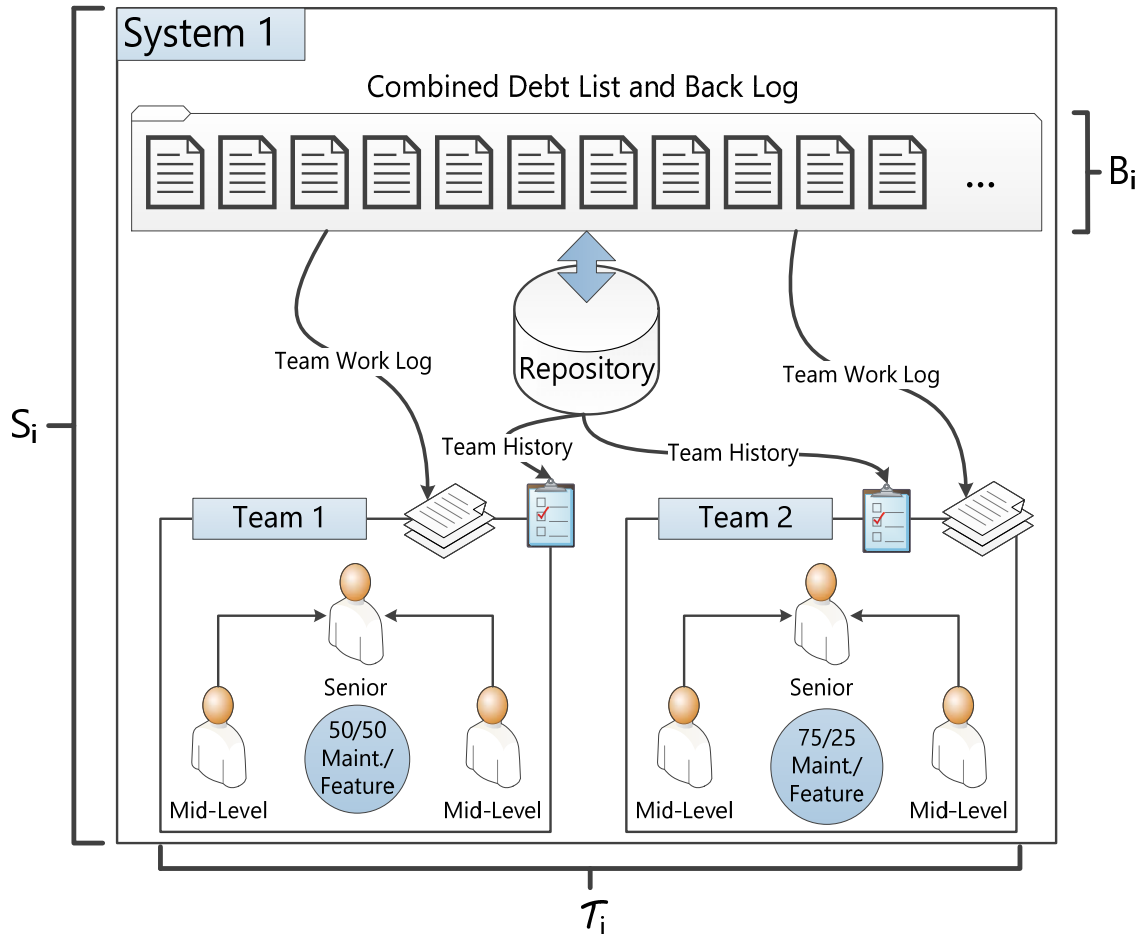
System 1

Combined Debt List and Back Log

...

$B_i$

$S_i$

Repository

Team Work Log

Team Work Log

Team History

Team History

Team 1

Team 2

Senior

Senior

50/50 Maint./ Feature

75/25 Maint./ Feature

Mid-Level

Mid-Level

Mid-Level

Mid-Level

$\mathcal{T}_i$